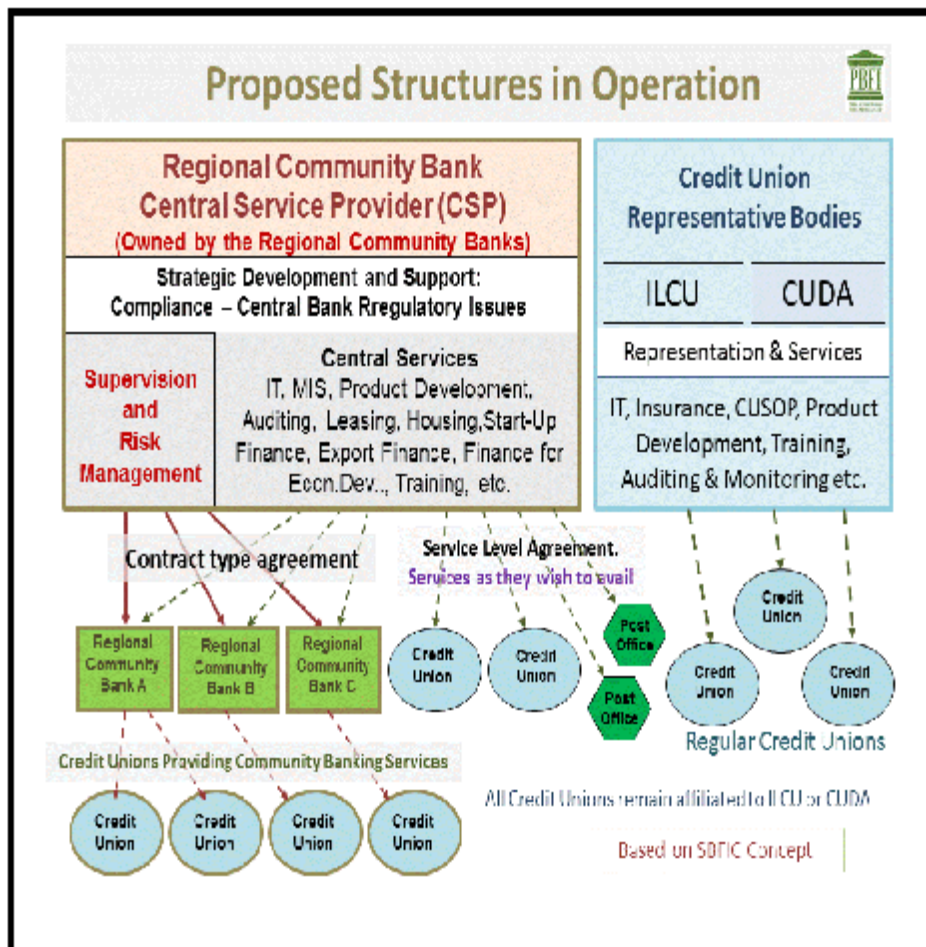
Proposed Structures in Operation

PBEI

Regional Community Bank Central Service Provider (CSP)
(Owned by the Regional Community Banks)

Strategic Development and Support: Compliance – Central Bank Rregulatory Issues

Supervision and Risk Management

Central Services
IT, MIS, Product Development, Auditing, Leasing, Housing, Start-Up Finance, Export Finance, Finance for Econ.Dev., Training, etc.

Credit Union Representative Bodies

ILCU

CUDA

Representation & Services

IT, Insurance, CUSOP, Product Development, Training, Auditing & Monitoring etc.

Contract type agreement

Service Level Agreement.
Services as they wish to avail

Regional Community Bank A

Regional Community Bank B

Regional Community Bank C

Credit Union

Credit Union

Post Office

Post Office

Credit Union

Credit Union

Credit Union

Regular Credit Unions

Credit Unions Providing Community Banking Services

Credit Union

Credit Union

Credit Union

Credit Union

All Credit Unions remain affiliated to ILCU or CUDA

Based on SBFIC Concept